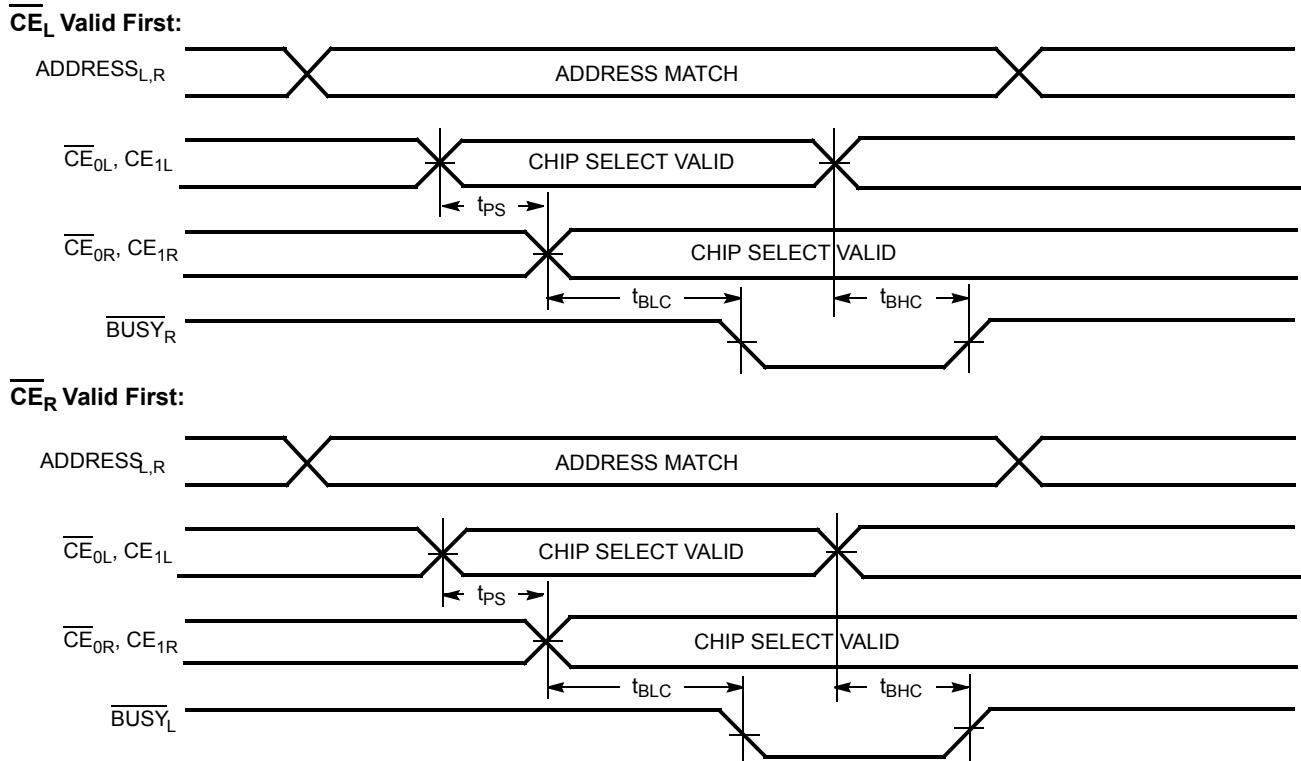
$\overline{CE_L}$ Valid First:

ADDRESS$_{L,R}$

ADDRESS MATCH

$\overline{CE}_{0L}$, CE$_{1L}$

CHIP SELECT VALID

t$_{PS}$

$\overline{CE}_{0R}$, CE$_{1R}$

CHIP SELECT VALID

t$_{BLC}$

t$_{BHC}$

$\overline{BUSY}_R$

$\overline{CE_R}$ Valid First:

ADDRESS$_{L,R}$

ADDRESS MATCH

$\overline{CE}_{0L}$, CE$_{1L}$

CHIP SELECT VALID

t$_{PS}$

$\overline{CE}_{0R}$, CE$_{1R}$

CHIP SELECT VALID

t$_{BLC}$

t$_{BHC}$

$\overline{BUSY}_L$